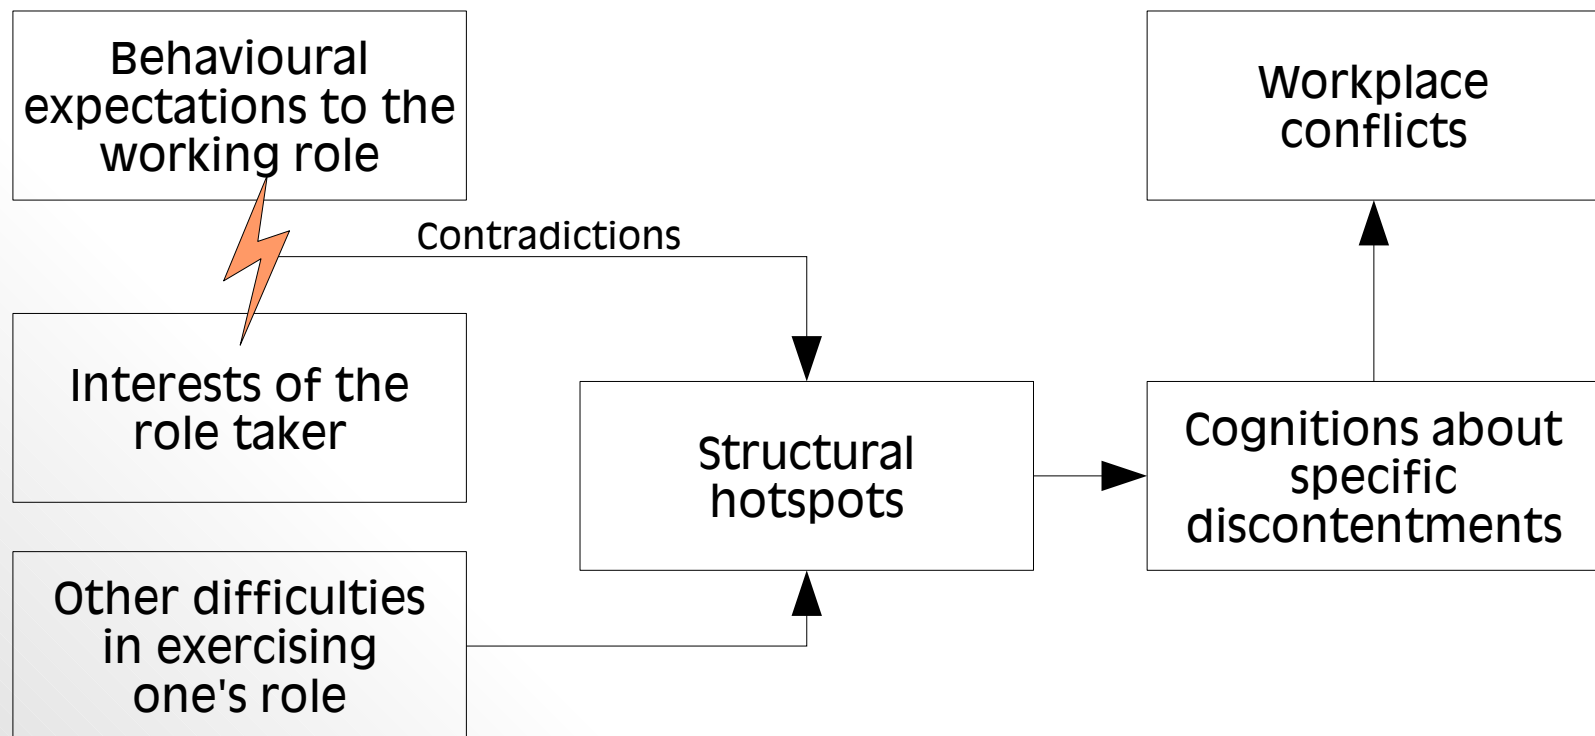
Behavioural expectations to the working role

Contradictions

Interests of the role taker

Other difficulties in exercising one's role

Structural hotspots

Workplace conflicts

Cognitions about specific discontentments